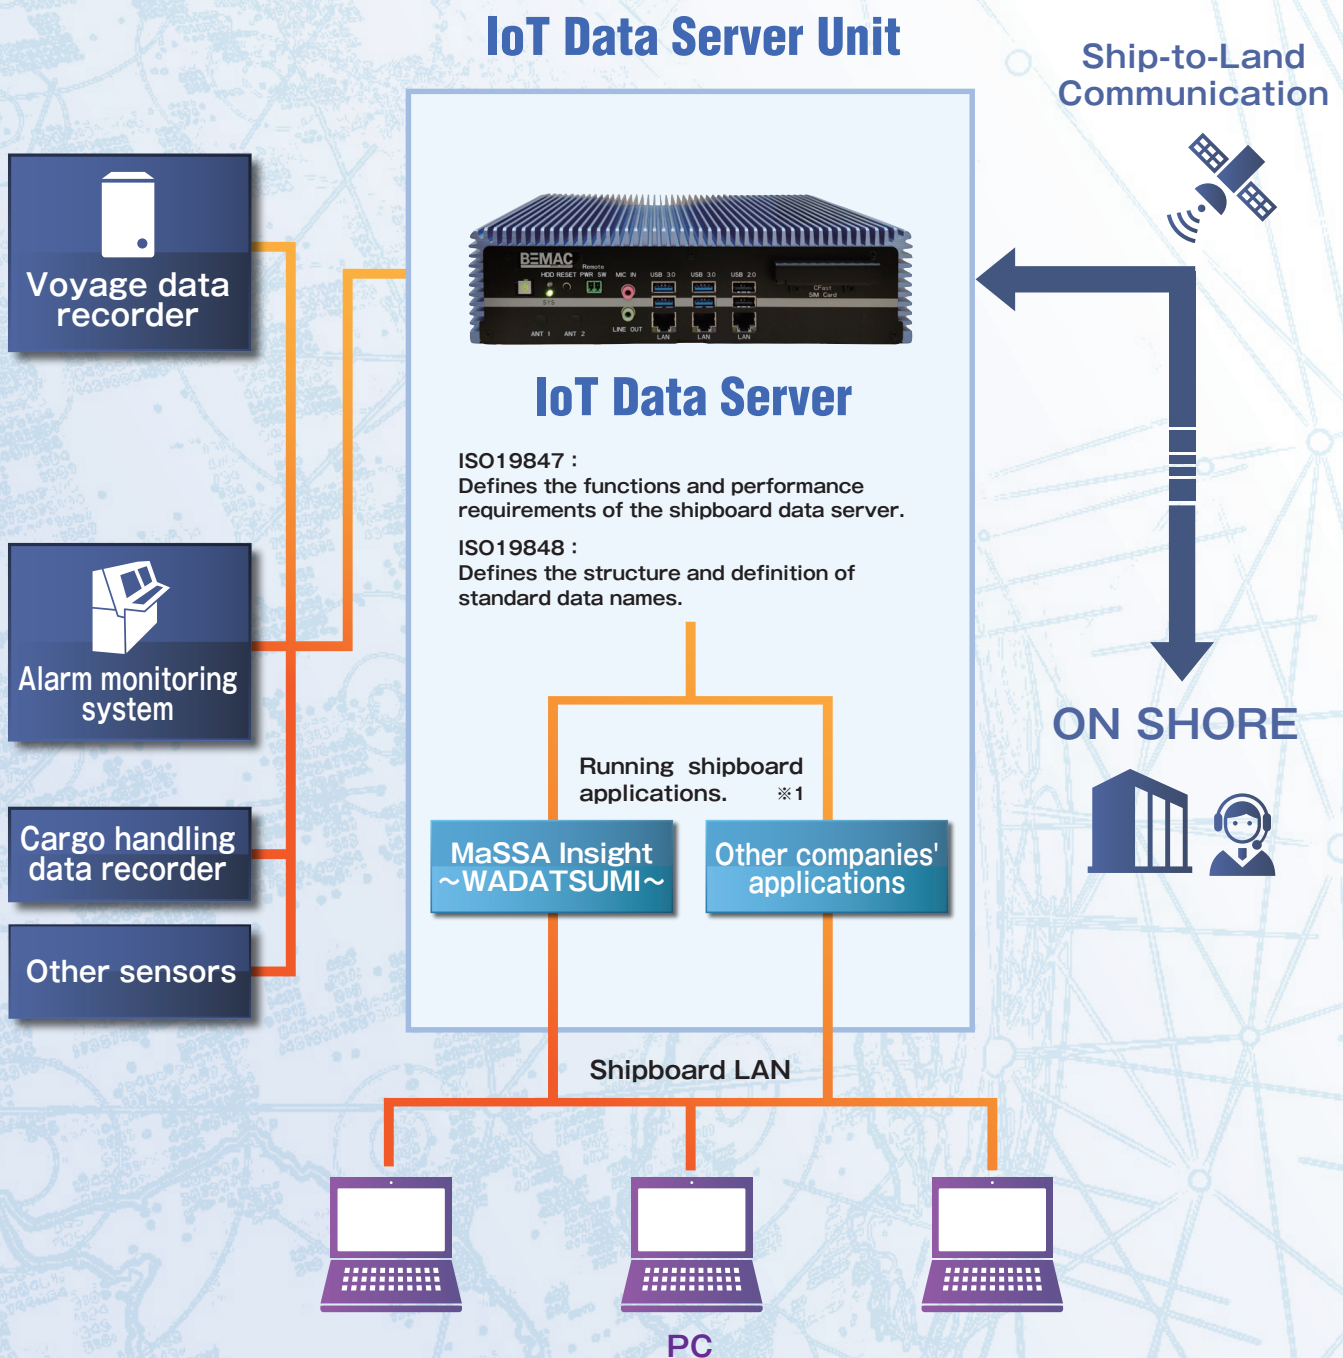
IoT Data Server Unit

Ship-to-Land Communication

Voyage data recorder

Alarm monitoring system

Cargo handling data recorder

Other sensors

BEMAC

IoT Data Server

ISO19847 :
Defines the functions and performance requirements of the shipboard data server.

ISO19848 :
Defines the structure and definition of standard data names.

Running shipboard applications. ※1

MaSSA Insight ～WADATSUMI～

Other companies' applications

ON SHORE

Shipboard LAN

PC